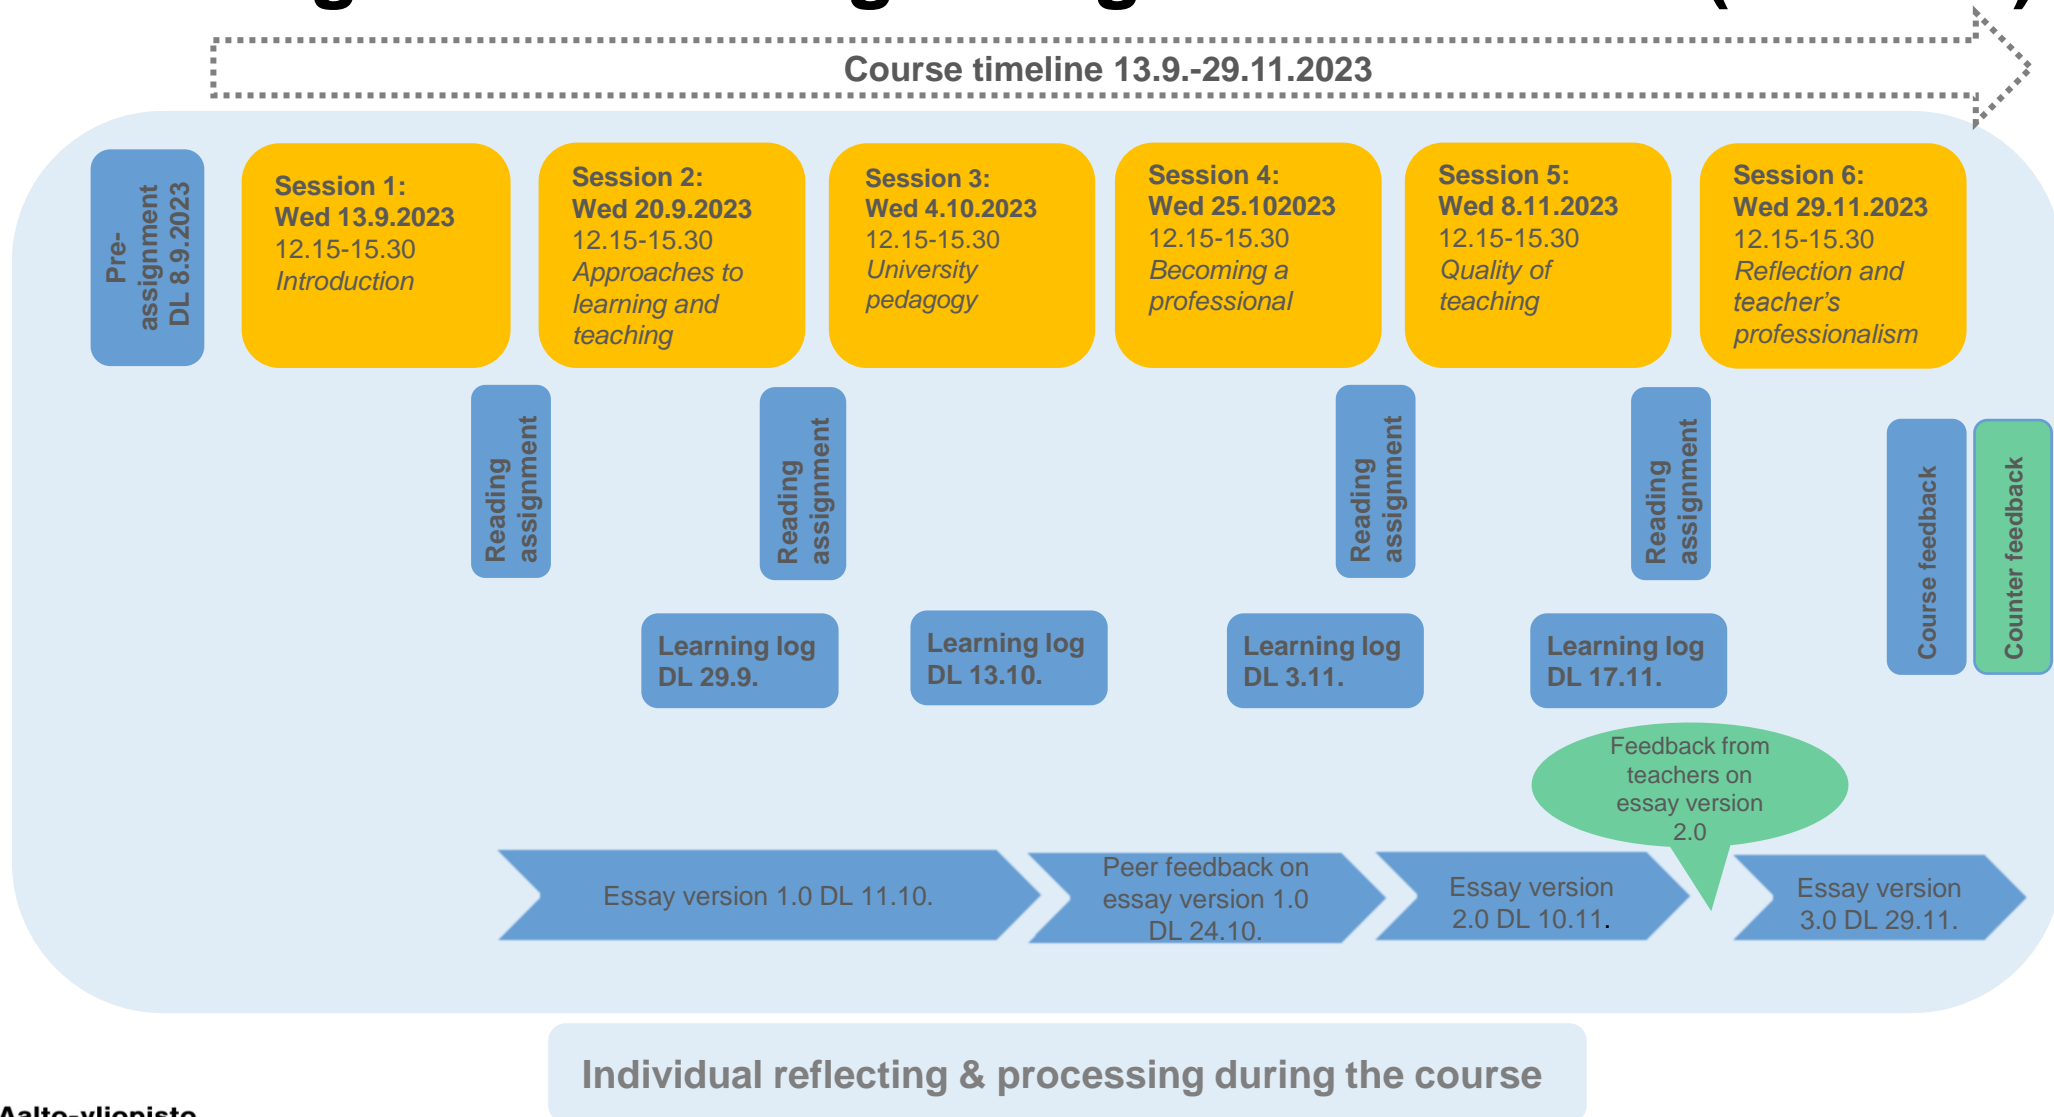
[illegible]

Course timeline 13.9.-29.11.2023

Pre-assignment DL 8.9.2023

Session 1: Wed 13.9.2023 12.15-15.30 *Introduction*

Session 2: Wed 20.9.2023 12.15-15.30 *Approaches to learning and teaching*

Session 3: Wed 4.10.2023 12.15-15.30 *University pedagogy*

Session 4: Wed 25.102023 12.15-15.30 *Becoming a professional*

Session 5: Wed 8.11.2023 12.15-15.30 *Quality of teaching*

Session 6: Wed 29.11.2023 12.15-15.30 *Reflection and teacher's professionalism*

Reading assignment

Reading assignment

Reading assignment

Reading assignment

Course feedback

Counter feedback

Learning log DL 29.9.

Learning log DL 13.10.

Learning log DL 3.11.

Learning log DL 17.11.

Feedback from teachers on essay version 2.0

Essay version 1.0 DL 11.10.

Peer feedback on essay version 1.0 DL 24.10.

Essay version 2.0 DL 10.11.

Essay version 3.0 DL 29.11.

Individual reflecting & processing during the course

Aalto-yliopisto